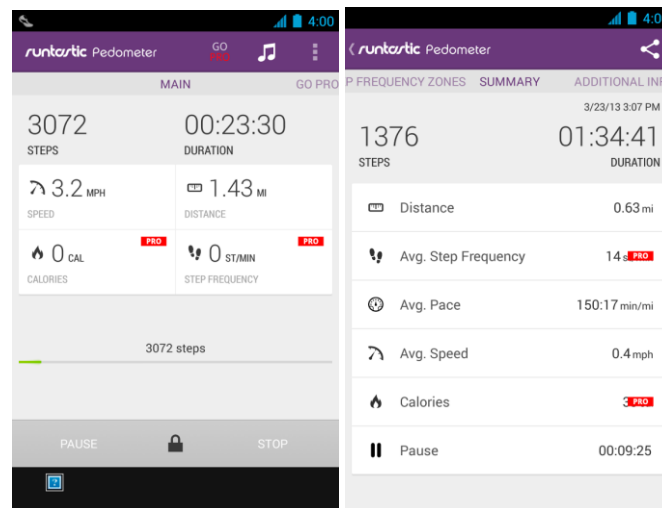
4:00

runtastic Pedometer

GO PRO

MAIN

GO PRO

3072
STEPS

00:23:30
DURATION

3.2 MPH
SPEED

1.43 MI
DISTANCE

0 CAL
CALORIES

PRO

0 ST/MIN
STEP FREQUENCY

PRO

3072 steps

PAUSE

STOP

4:0

runtastic Pedometer

P FREQUENCY ZONES

SUMMARY

ADDITIONAL INF

3/23/13 3:07 PM

1376
STEPS

01:34:41
DURATION

Distance

0.63 mi

Avg. Step Frequency

14 s PRO

Avg. Pace

150:17 min/mi

Avg. Speed

0.4 mph

Calories

3 PRO

Pause

00:09:25